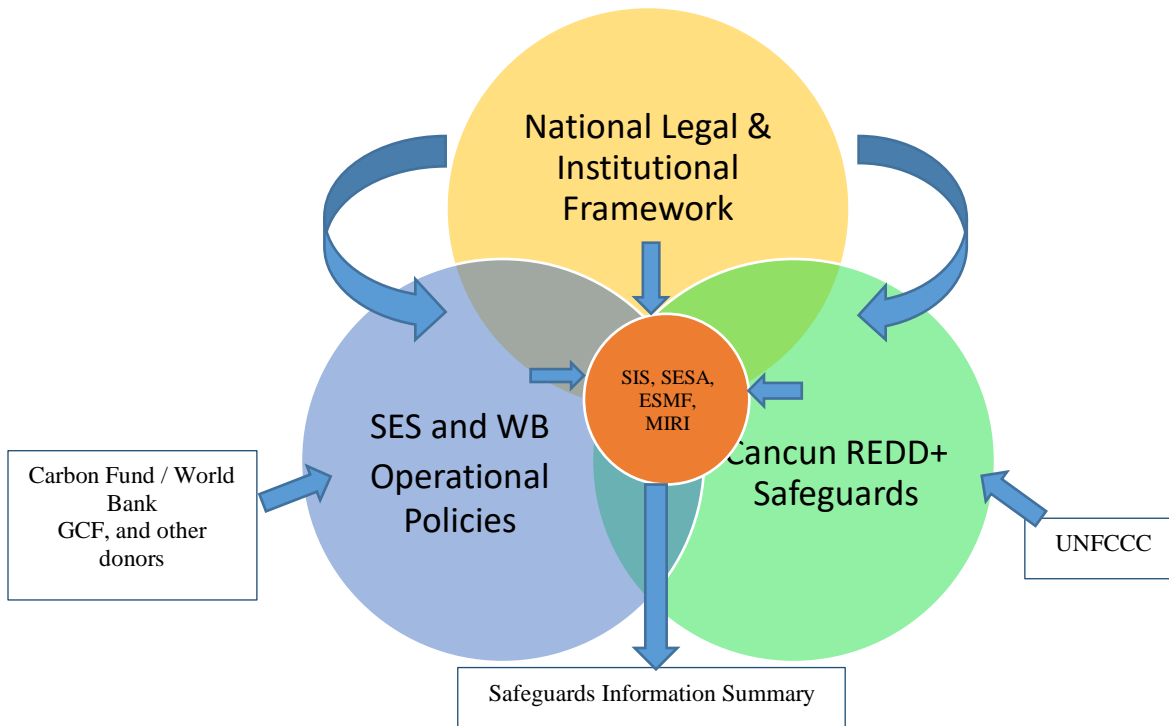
National Legal & Institutional Framework

SIS, SESA, ESMF, MIRI

SES and WB Operational Policies

Cancun REDD+ Safeguards

Carbon Fund / World Bank GCF, and other donors

UNFCCC

Safeguards Information Summary